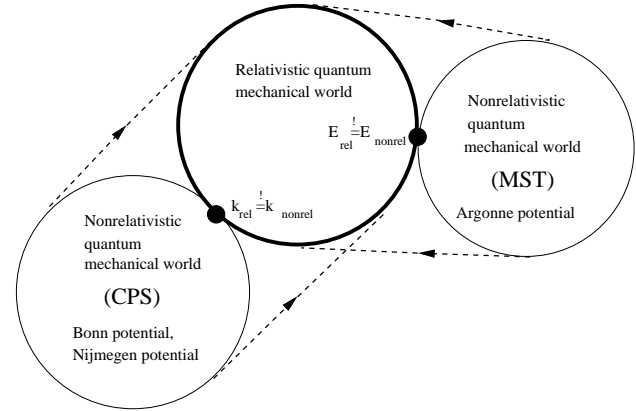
Relativistic quantum mechanical world

$E_{rel} \overset{!}{=} E_{nonrel}$

$k_{rel} \overset{!}{=} k_{nonrel}$

Nonrelativistic quantum mechanical world

(MST)

Argonne potential

Nonrelativistic quantum mechanical world

(CPS)

Bonn potential, Nijmegen potential